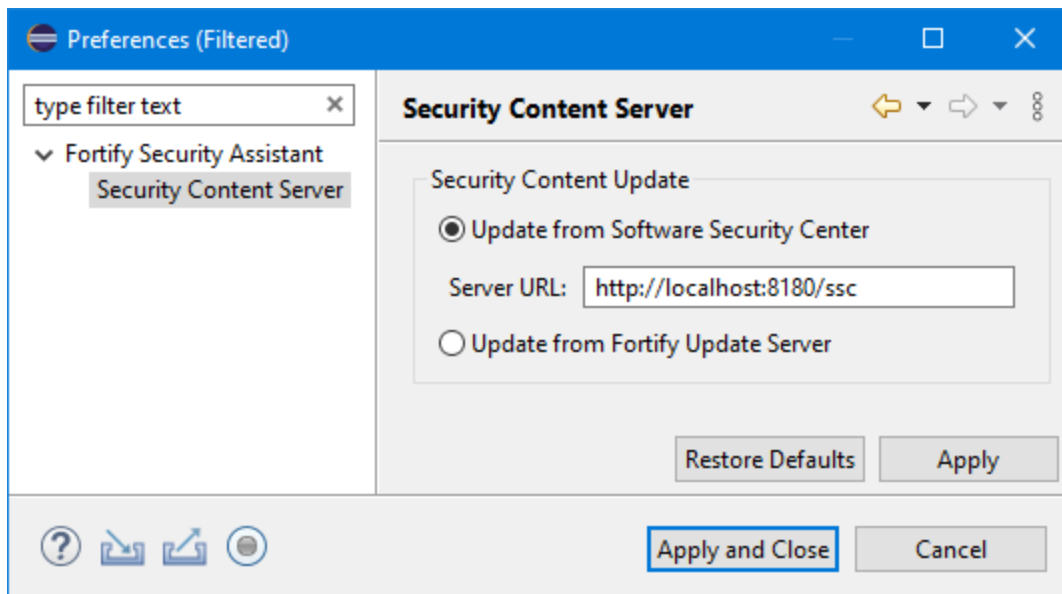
Preferences (Filtered)

type filter text

Fortify Security Assistant
Security Content Server

Security Content Server

Security Content Update
Update from Software Security Center
Server URL: http://localhost:8180/ssc
Update from Fortify Update Server

Restore Defaults
Apply

Apply and Close
Cancel